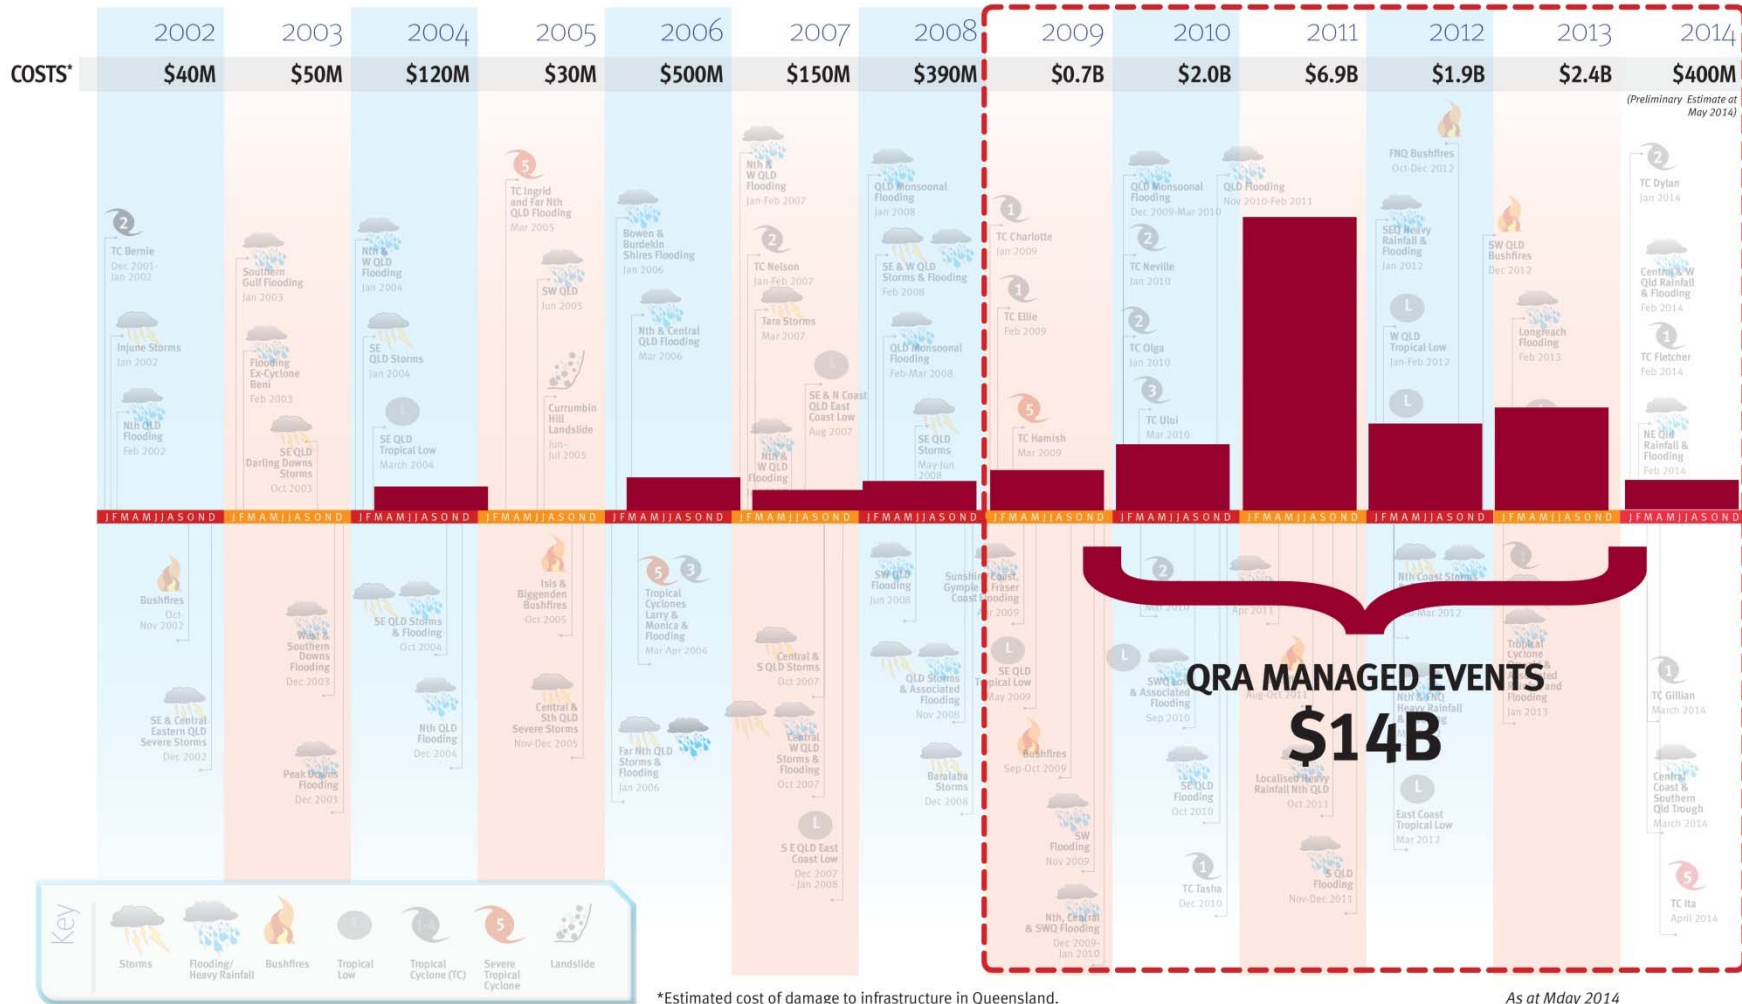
2002 2003 2004 2005 2006 2007 2008 2009 2010 2011 2012 2013 2014

COSTS* $40M $50M $120M $30M $500M $150M $390M $0.7B $2.0B $6.9B $1.9B $2.4B $400M

(Preliminary Estimate at May 2014)

TC Bernie Dec 2001-Jan 2002

Injune Storms Jan 2002

Nth QLD Flooding Feb 2002

Southern Gulf Flooding Jan 2003

Flooding Ex-Cyclone Beni Feb 2003

SE QLD Darling Downs Storms Oct 2003

Nth & W QLD Flooding Jan 2004

SE QLD Storms Jan 2004

SE QLD Tropical Low March 2004

TC Ingrid and Far Nth QLD Flooding Mar 2005

SW QLD Jun 2005

Currumbin Hill Landslide Jun-Jul 2005

Bowen & Burdekin Shires Flooding Jan 2006

Nth & Central QLD Flooding Mar 2006

Nth & W QLD Flooding Jan-Feb 2007

TC Nelson Jan-Feb 2007

Tara Storms Mar 2007

SE & N Coast QLD East Coast Low Aug 2007

Nth & W QLD Flooding

QLD Monsoonal Flooding Jan 2008

SE & W QLD Storms & Flooding Feb 2008

QLD Monsoonal Flooding Feb-Mar 2008

SE QLD Storms May-Jun 2008

TC Charlotte Jan 2009

TC Ellie Feb 2009

TC Hamish Mar 2009

QLD Monsoonal Flooding Dec 2009-Mar 2010

TC Neville Jan 2010

TC Olga Jan 2010

TC Ului Mar 2010

QLD Flooding Nov 2010-Feb 2011

FNQ Bushfires Oct-Dec 2012

SEQ Heavy Rainfall & Flooding Jan 2012

W QLD Tropical Low Jan-Feb 2012

SW QLD Bushfires Dec 2012

Longreach Flooding Feb 2013

TC Dylan Jan 2014

Central & W Qld Rainfall & Flooding Feb 2014

TC Fletcher Feb 2014

NE Qld Rainfall & Flooding Feb 2014

J F M A M J J A S O N D

Bushfires Oct-Nov 2002

SE & Central Eastern QLD Severe Storms Dec 2002

West & Southern Downs Flooding Dec 2003

Peak Downs Flooding Dec 2003

SE QLD Storms & Flooding Oct 2004

Nth QLD Flooding Dec 2004

Isis & Biggenden Bushfires Oct 2005

Central & Sth QLD Severe Storms Nov-Dec 2005

Tropical Cyclones Larry & Monica & Flooding Mar-Apr 2006

Far Nth QLD Storms & Flooding Jan 2006

Central & S QLD Storms Oct 2007

Central W QLD Storms & Flooding Oct 2007

S E QLD East Coast Low Dec 2007 - Jan 2008

SW QLD Flooding Jun 2008

QLD Storms & Associated Flooding Nov 2008

Baralaba Storms Dec 2008

Sunshine Coast, Fraser Gympie Coast Flooding Apr 2009

SE QLD Tropical Low May 2009

Bushfires Sep-Oct 2009

SW Flooding Nov 2009

Nth, Central & SWQ Flooding Dec 2009-Jan 2010

Mar 2010

Apr 2011

SWQ Low & Associated Flooding Sep 2010

SE QLD Flooding Oct 2010

TC Tasha Dec 2010

Aug-Oct 2011

Localised Heavy Rainfall Nth QLD Oct 2011

S QLD Flooding Nov-Dec 2011

Nth Coast Storms

Mar 2012

Nth & NQ Heavy Rainfall

East Coast Tropical Low Mar 2012

Tropical Cyclone and Flooding Jan 2013

TC Gillian March 2014

Central Coast & Southern Qld Trough March 2014

TC Ita April 2014

QRA MANAGED EVENTS
$14B

Key: Storms, Flooding/Heavy Rainfall, Bushfires, Tropical Low, Tropical Cyclone (TC), Severe Tropical Cyclone, Landslide

*Estimated cost of damage to infrastructure in Queensland.

As at Mday 2014